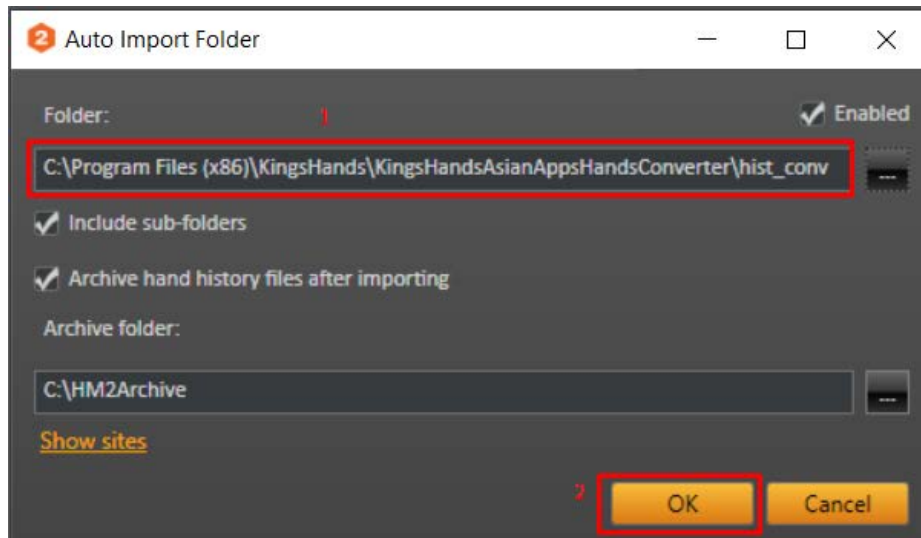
Auto Import Folder

Folder: 1 Enabled

C:\Program Files (x86)\KingsHands\KingsHandsAsianAppsHandsConverter\hist_conv

Include sub-folders

Archive hand history files after importing

Archive folder:

C:\HM2Archive

Show sites

2 OK Cancel